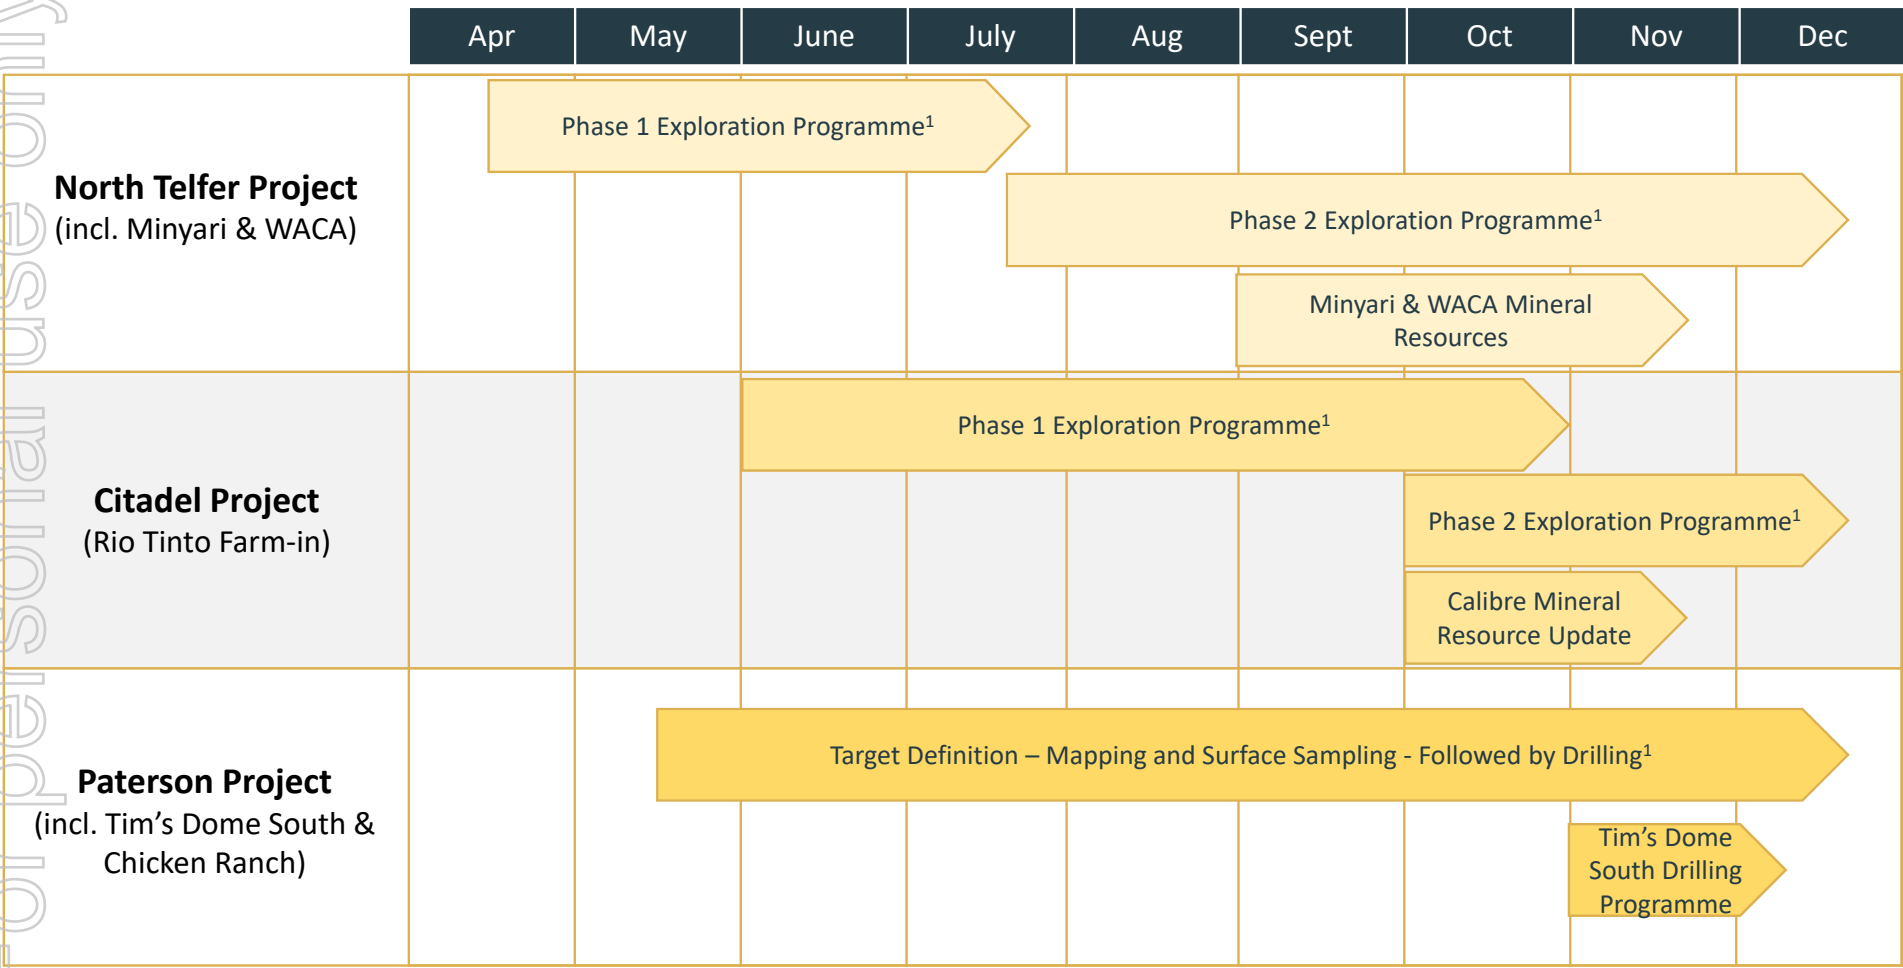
For personal use only

| | Apr | May | June | July | Aug | Sept | Oct | Nov | Dec |
|---|---|---|---|---|---|---|---|---|---|

**North Telfer Project**
(incl. Minyari & WACA)

Phase 1 Exploration Programme$^1$

Phase 2 Exploration Programme$^1$

Minyari & WACA Mineral Resources

**Citadel Project**
(Rio Tinto Farm-in)

Phase 1 Exploration Programme$^1$

Phase 2 Exploration Programme$^1$

Calibre Mineral Resource Update

**Paterson Project**
(incl. Tim's Dome South & Chicken Ranch)

Target Definition – Mapping and Surface Sampling - Followed by Drilling$^1$

Tim's Dome South Drilling Programme